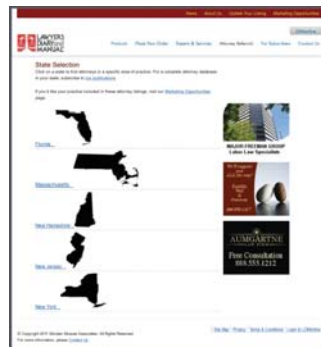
News About Us Update Your Listing Marketing Opportunities

LAWYERS DIARY AND MANUAL

Products Place Your Order Experts & Services Attorney Selector For Subscribers Contact Us

State Selection

Click on a state to find attorneys in a specific area of practice. For a complete attorney database in your state, subscribe to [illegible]

If you'd like your practice included in these attorney listings, visit our Marketing Opportunities page.

Florida

Massachusetts

New Hampshire

New Jersey

New York

MAJOR FREEMAN GROUP
Labor Law Specialists

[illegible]

AUMGARTNE
Free Consultation
888.555.1212

© Copyright 2011 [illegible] All Rights Reserved
For more information, please Contact Us

Site Map Privacy Terms & Conditions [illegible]